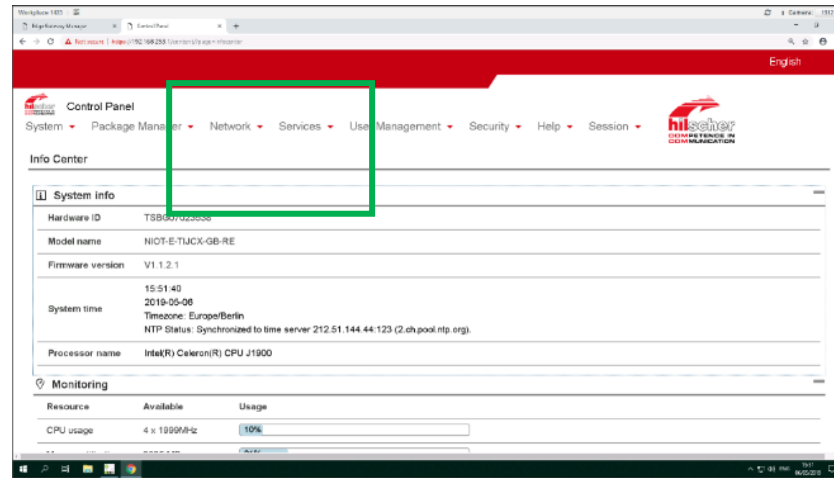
Workplace 1/03

Edge Gateway Manager × Control Panel × +

← → C ▲ Not secure | https://192.168.253.1/cockpit/usage-infocenter

English

hilscher Control Panel

System ▾ Package Manager ▾ Network ▾ Services ▾ User Management ▾ Security ▾ Help ▾ Session ▾

hilscher COMPETENCE IN COMMUNICATION

Info Center

System info

| | |
|---|---|
| Hardware ID | TSBG07023838 |
| Model name | NIOT-E-TIJCX-GB-RE |
| Firmware version | V1.1.2.1 |
| System time | 15:51:40<br>2019-06-06<br>Timezone: Europe/Berlin<br>NTP Status: Synchronized to time server 212.51.144.44:123 (2.ch.pool.ntp.org). |
| Processor name | Intel(R) Celeron(R) CPU J1900 |

Monitoring

| Resource | Available | Usage |
|---|---|---|
| CPU usage | 4 x 1999MHz | 10% |
| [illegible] | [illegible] | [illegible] |